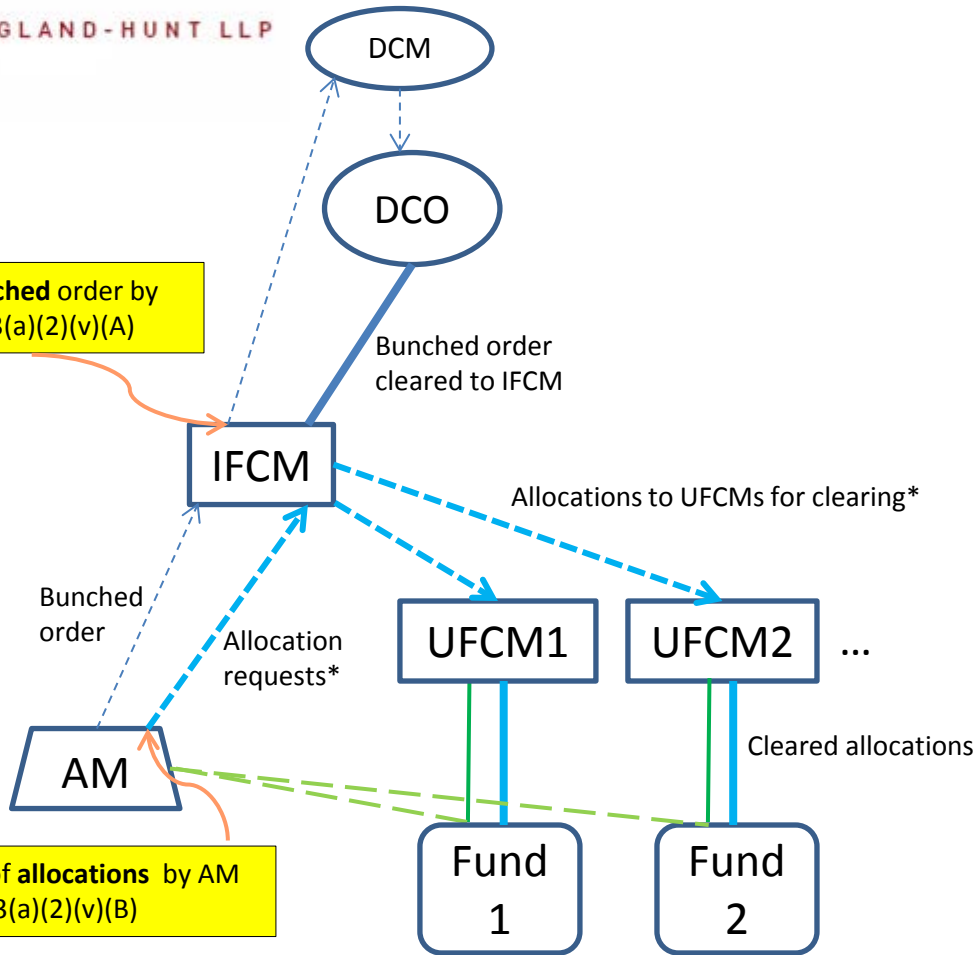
GLAND-HUNT LLP

DCM

DCO

ched order by
3(a)(2)(v)(A)

Bunched order cleared to IFCM

IFCM

Allocations to UFCMs for clearing*

Bunched order

Allocation requests*

UFCM1

UFCM2

...

Cleared allocations

AM

f allocations by AM
3(a)(2)(v)(B)

Fund 1

Fund 2